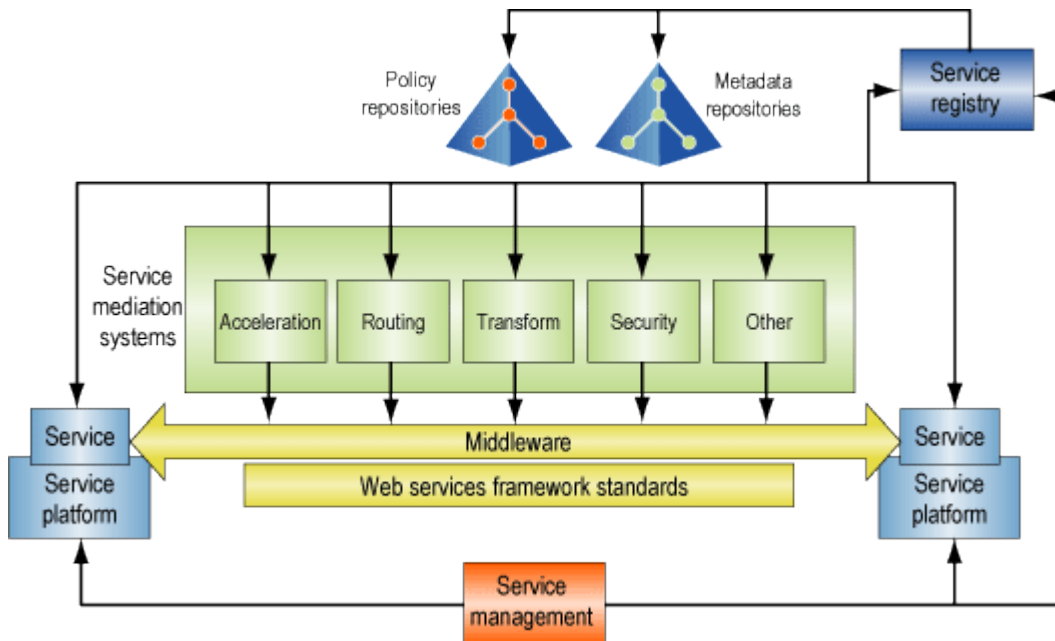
Policy repositories

Metadata repositories

Service registry

Service mediation systems

Acceleration

Routing

Transform

Security

Other

Service

Service platform

Middleware

Web services framework standards

Service

Service platform

Service management